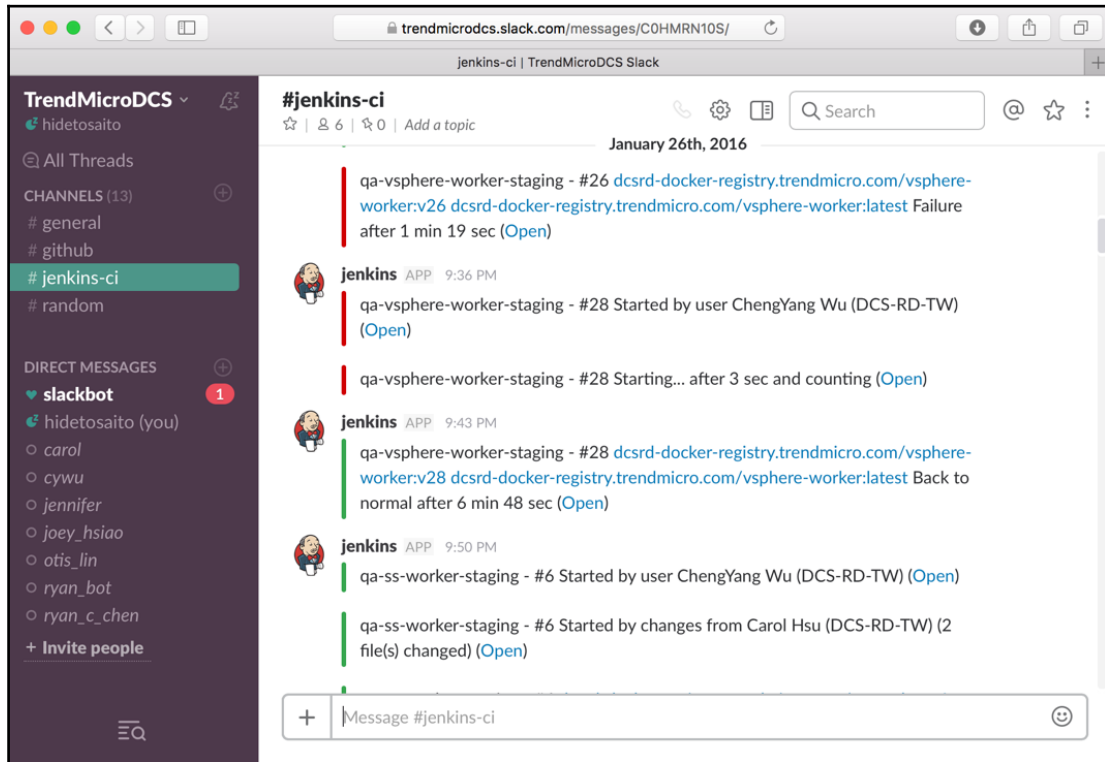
trendmicrodcs.slack.com/messages/C0HMRN10S/

jenkins-ci | TrendMicroDCS Slack

TrendMicroDCS
hidetosaito

All Threads

CHANNELS (13)
# general
# github
# jenkins-ci
# random

DIRECT MESSAGES
slackbot 1
hidetosaito (you)
carol
cywu
jennifer
joey_hsiao
otis_lin
ryan_bot
ryan_c_chen
+ Invite people

#jenkins-ci
6 | 0 | Add a topic

Search

January 26th, 2016

qa-vsphere-worker-staging - #26 dcsrd-docker-registry.trendmicro.com/vsphere-worker:v26 dcsrd-docker-registry.trendmicro.com/vsphere-worker:latest Failure after 1 min 19 sec (Open)

jenkins APP 9:36 PM
qa-vsphere-worker-staging - #28 Started by user ChengYang Wu (DCS-RD-TW) (Open)

qa-vsphere-worker-staging - #28 Starting... after 3 sec and counting (Open)

jenkins APP 9:43 PM
qa-vsphere-worker-staging - #28 dcsrd-docker-registry.trendmicro.com/vsphere-worker:v28 dcsrd-docker-registry.trendmicro.com/vsphere-worker:latest Back to normal after 6 min 48 sec (Open)

jenkins APP 9:50 PM
qa-ss-worker-staging - #6 Started by user ChengYang Wu (DCS-RD-TW) (Open)

qa-ss-worker-staging - #6 Started by changes from Carol Hsu (DCS-RD-TW) (2 file(s) changed) (Open)

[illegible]

+ Message #jenkins-ci